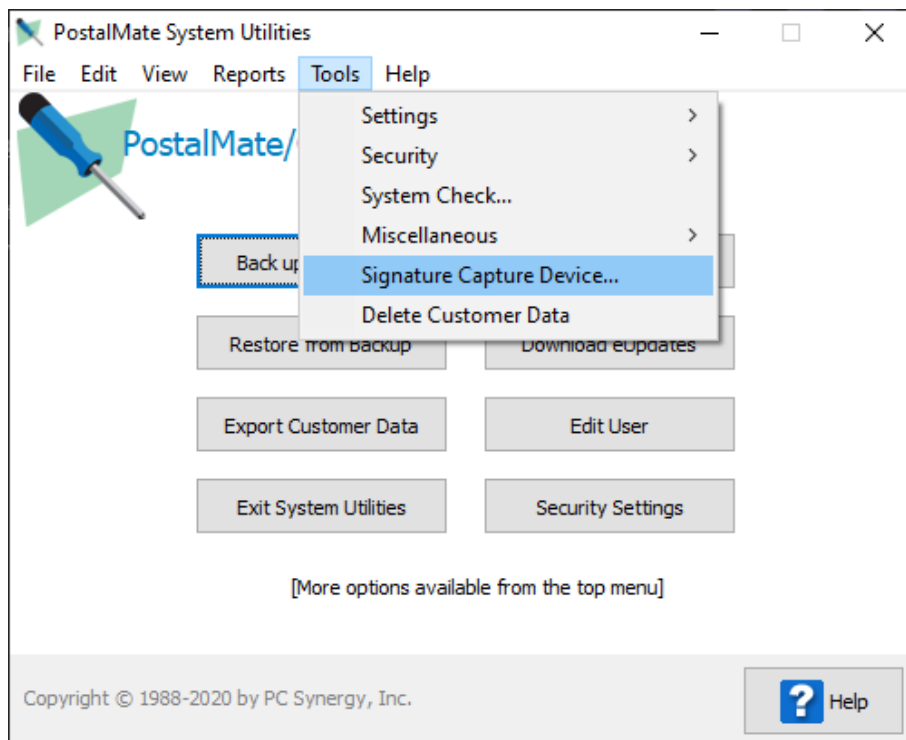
PostalMate System Utilities

File Edit View Reports Tools Help

PostalMate/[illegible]

Settings
Security
System Check...
Miscellaneous
Signature Capture Device...
Delete Customer Data

Back up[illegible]

Restore from Backup

Download eUpdates

Export Customer Data

Edit User

Exit System Utilities

Security Settings

[More options available from the top menu]

Copyright © 1988-2020 by PC Synergy, Inc.

Help